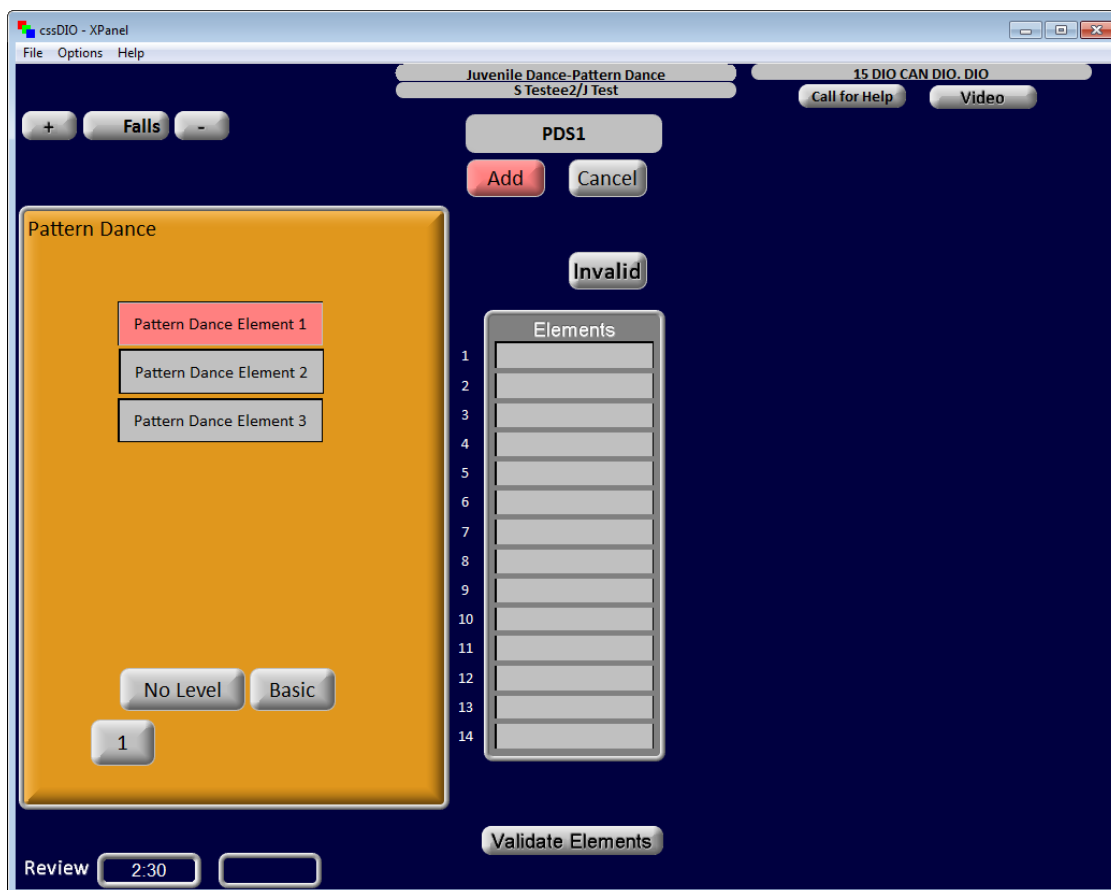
cssDIO - XPanel

File Options Help

Juvenile Dance-Pattern Dance
S Testee2/J Test

15 DIO CAN DIO. DIO

Call for Help

Video

+

Falls

-

PDS1

Add

Cancel

Pattern Dance

Pattern Dance Element 1

Pattern Dance Element 2

Pattern Dance Element 3

No Level

Basic

1

Invalid

Elements

1
2
3
4
5
6
7
8
9
10
11
12
13
14

Validate Elements

Review

2:30